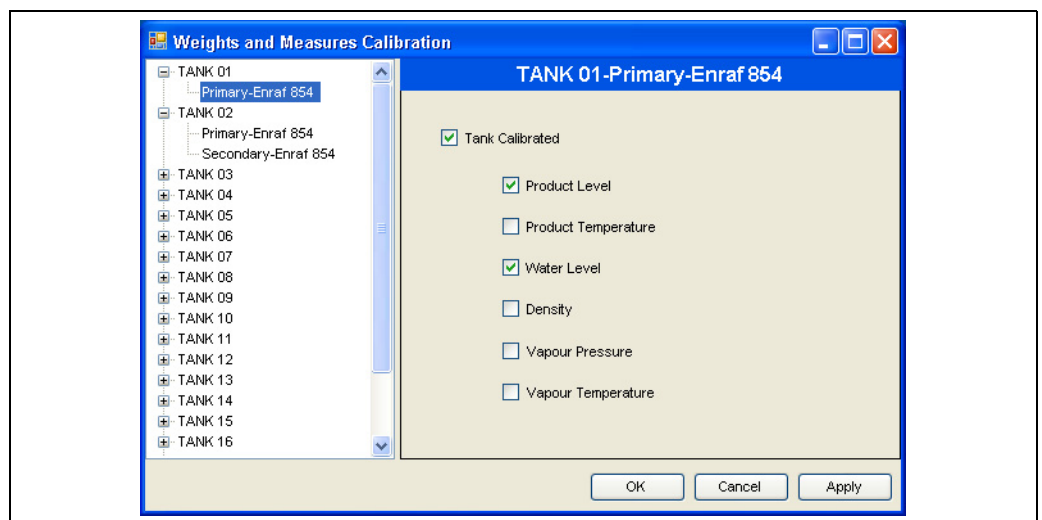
Weights and Measures Calibration

TANK 01
Primary-Enraf 854
TANK 02
Primary-Enraf 854
Secondary-Enraf 854
TANK 03
TANK 04
TANK 05
TANK 06
TANK 07
TANK 08
TANK 09
TANK 10
TANK 11
TANK 12
TANK 13
TANK 14
TANK 15
TANK 16

TANK 01-Primary-Enraf 854

Tank Calibrated

Product Level

Product Temperature

Water Level

Density

Vapour Pressure

Vapour Temperature

OK Cancel Apply